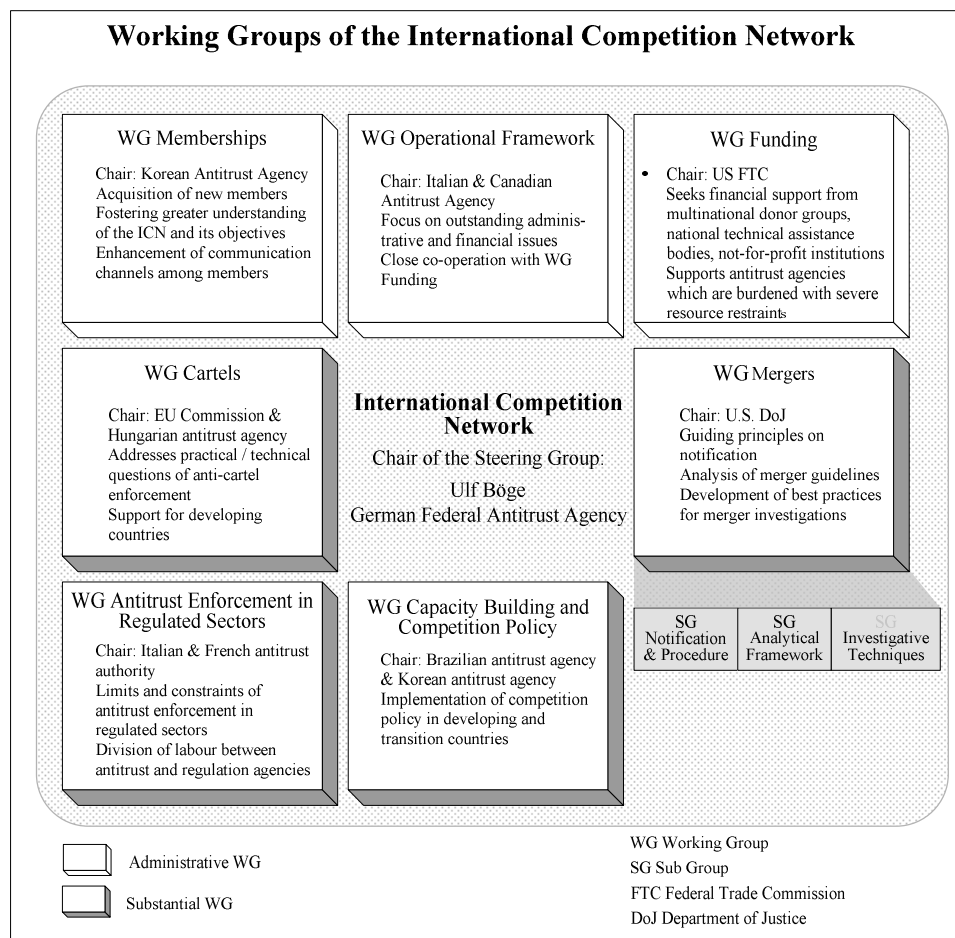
Working Groups of the International Competition Network

WG Memberships

Chair: Korean Antitrust Agency
Acquisition of new members
Fostering greater understanding of the ICN and its objectives
Enhancement of communication channels among members

WG Operational Framework

Chair: Italian & Canadian Antitrust Agency
Focus on outstanding administrative and financial issues
Close co-operation with WG Funding

WG Funding

• Chair: US FTC
Seeks financial support from multinational donor groups, national technical assistance bodies, not-for-profit institutions
Supports antitrust agencies which are burdened with severe resource restraints

WG Cartels

Chair: EU Commission & Hungarian antitrust agency
Addresses practical / technical questions of anti-cartel enforcement
Support for developing countries

International Competition Network
Chair of the Steering Group:
Ulf Böge
German Federal Antitrust Agency

WG Mergers

Chair: U.S. DoJ
Guiding principles on notification
Analysis of merger guidelines
Development of best practices for merger investigations

WG Antitrust Enforcement in Regulated Sectors

Chair: Italian & French antitrust authority
Limits and constraints of antitrust enforcement in regulated sectors
Division of labour between antitrust and regulation agencies

WG Capacity Building and Competition Policy

Chair: Brazilian antitrust agency & Korean antitrust agency
Implementation of competition policy in developing and transition countries

| SG Notification & Procedure | SG Analytical Framework | SG Investigative Techniques |
|---|---|---|

Administrative WG
Substantial WG

WG Working Group
SG Sub Group
FTC Federal Trade Commission
DoJ Department of Justice